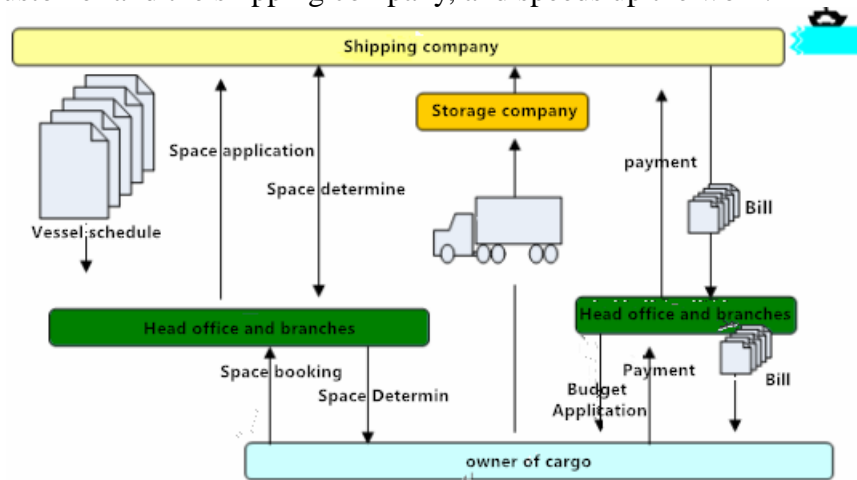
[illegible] and the shipping company, and speeds up the work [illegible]

Shipping company

Storage company

Vessel schedule

Space application

Space determine

payment

Bill

Head office and branches

Head office and branches

Bill

Space booking

Space Determin

Budget Application

Payment

owner of cargo